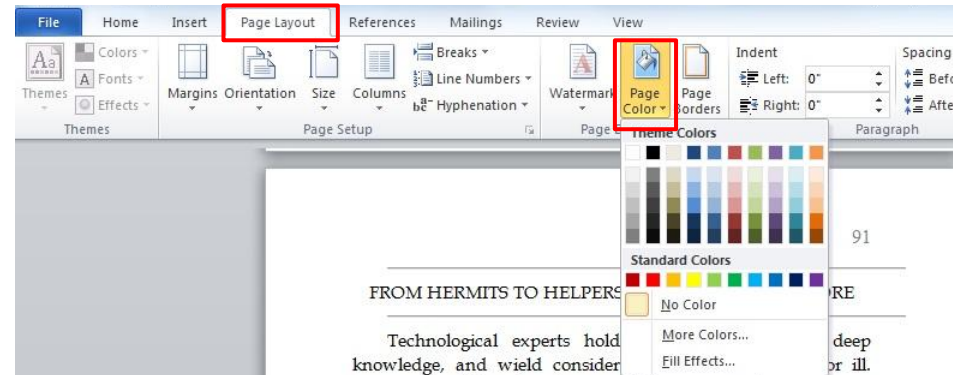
File Home Insert Page Layout References Mailings Review View

Themes

Colors

Fonts

Effects

Themes

Margins Orientation Size Columns

Breaks

Line Numbers

Hyphenation

Page Setup

Watermark

Page Color

Page Borders

Page

Indent

Left: 0"

Right: 0"

Paragraph

Spacing

Befo

Afte

Theme Colors

Standard Colors

No Color

More Colors...

Fill Effects...

91

FROM HERMITS TO HELPERS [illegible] ORE

Technological experts hold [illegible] deep knowledge, and wield consider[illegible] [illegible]r ill.